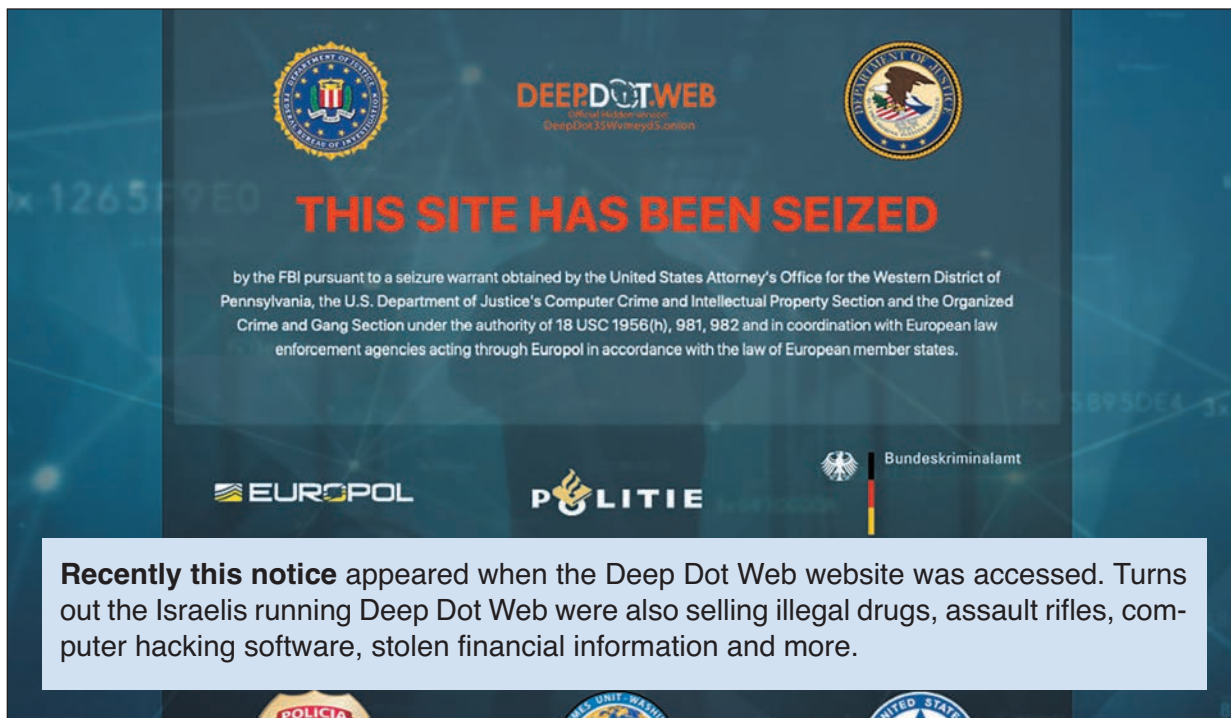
DEPARTMENT OF JUSTICE FEDERAL BUREAU OF INVESTIGATION

DEEPDOTWEB
Official Hidden service:
DeepDot35Wvmeyd5.onion

DEPARTMENT OF JUSTICE

x 1265F9E0

THIS SITE HAS BEEN SEIZED

by the FBI pursuant to a seizure warrant obtained by the United States Attorney's Office for the Western District of Pennsylvania, the U.S. Department of Justice's Computer Crime and Intellectual Property Section and the Organized Crime and Gang Section under the authority of 18 USC 1956(h), 981, 982 and in coordination with European law enforcement agencies acting through Europol in accordance with the law of European member states.

Fx 5B95DE4 3x

EUROPOL

POLITIE

Bundeskriminalamt

**Recently this notice** appeared when the Deep Dot Web website was accessed. Turns out the Israelis running Deep Dot Web were also selling illegal drugs, assault rifles, computer hacking software, stolen financial information and more.

POLICIA

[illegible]MES UNIT-WASHI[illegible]

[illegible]ITED STAT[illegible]